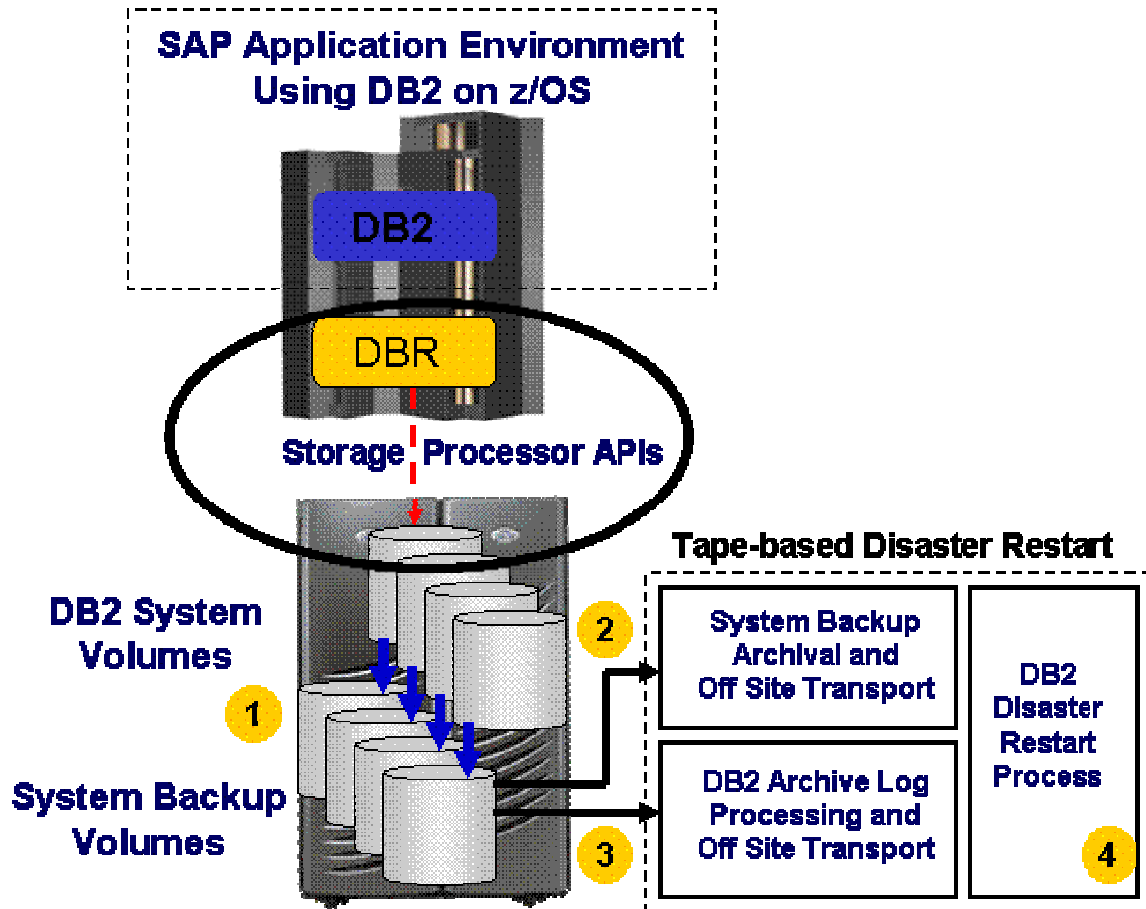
SAP Application Environment Using DB2 on z/OS

DB2

DBR

Storage Processor APIs

Tape-based Disaster Restart

DB2 System Volumes

1

2

System Backup Archival and Off Site Transport

DB2 Disaster Restart Process

System Backup Volumes

DB2 Archive Log Processing and Off Site Transport

3

4